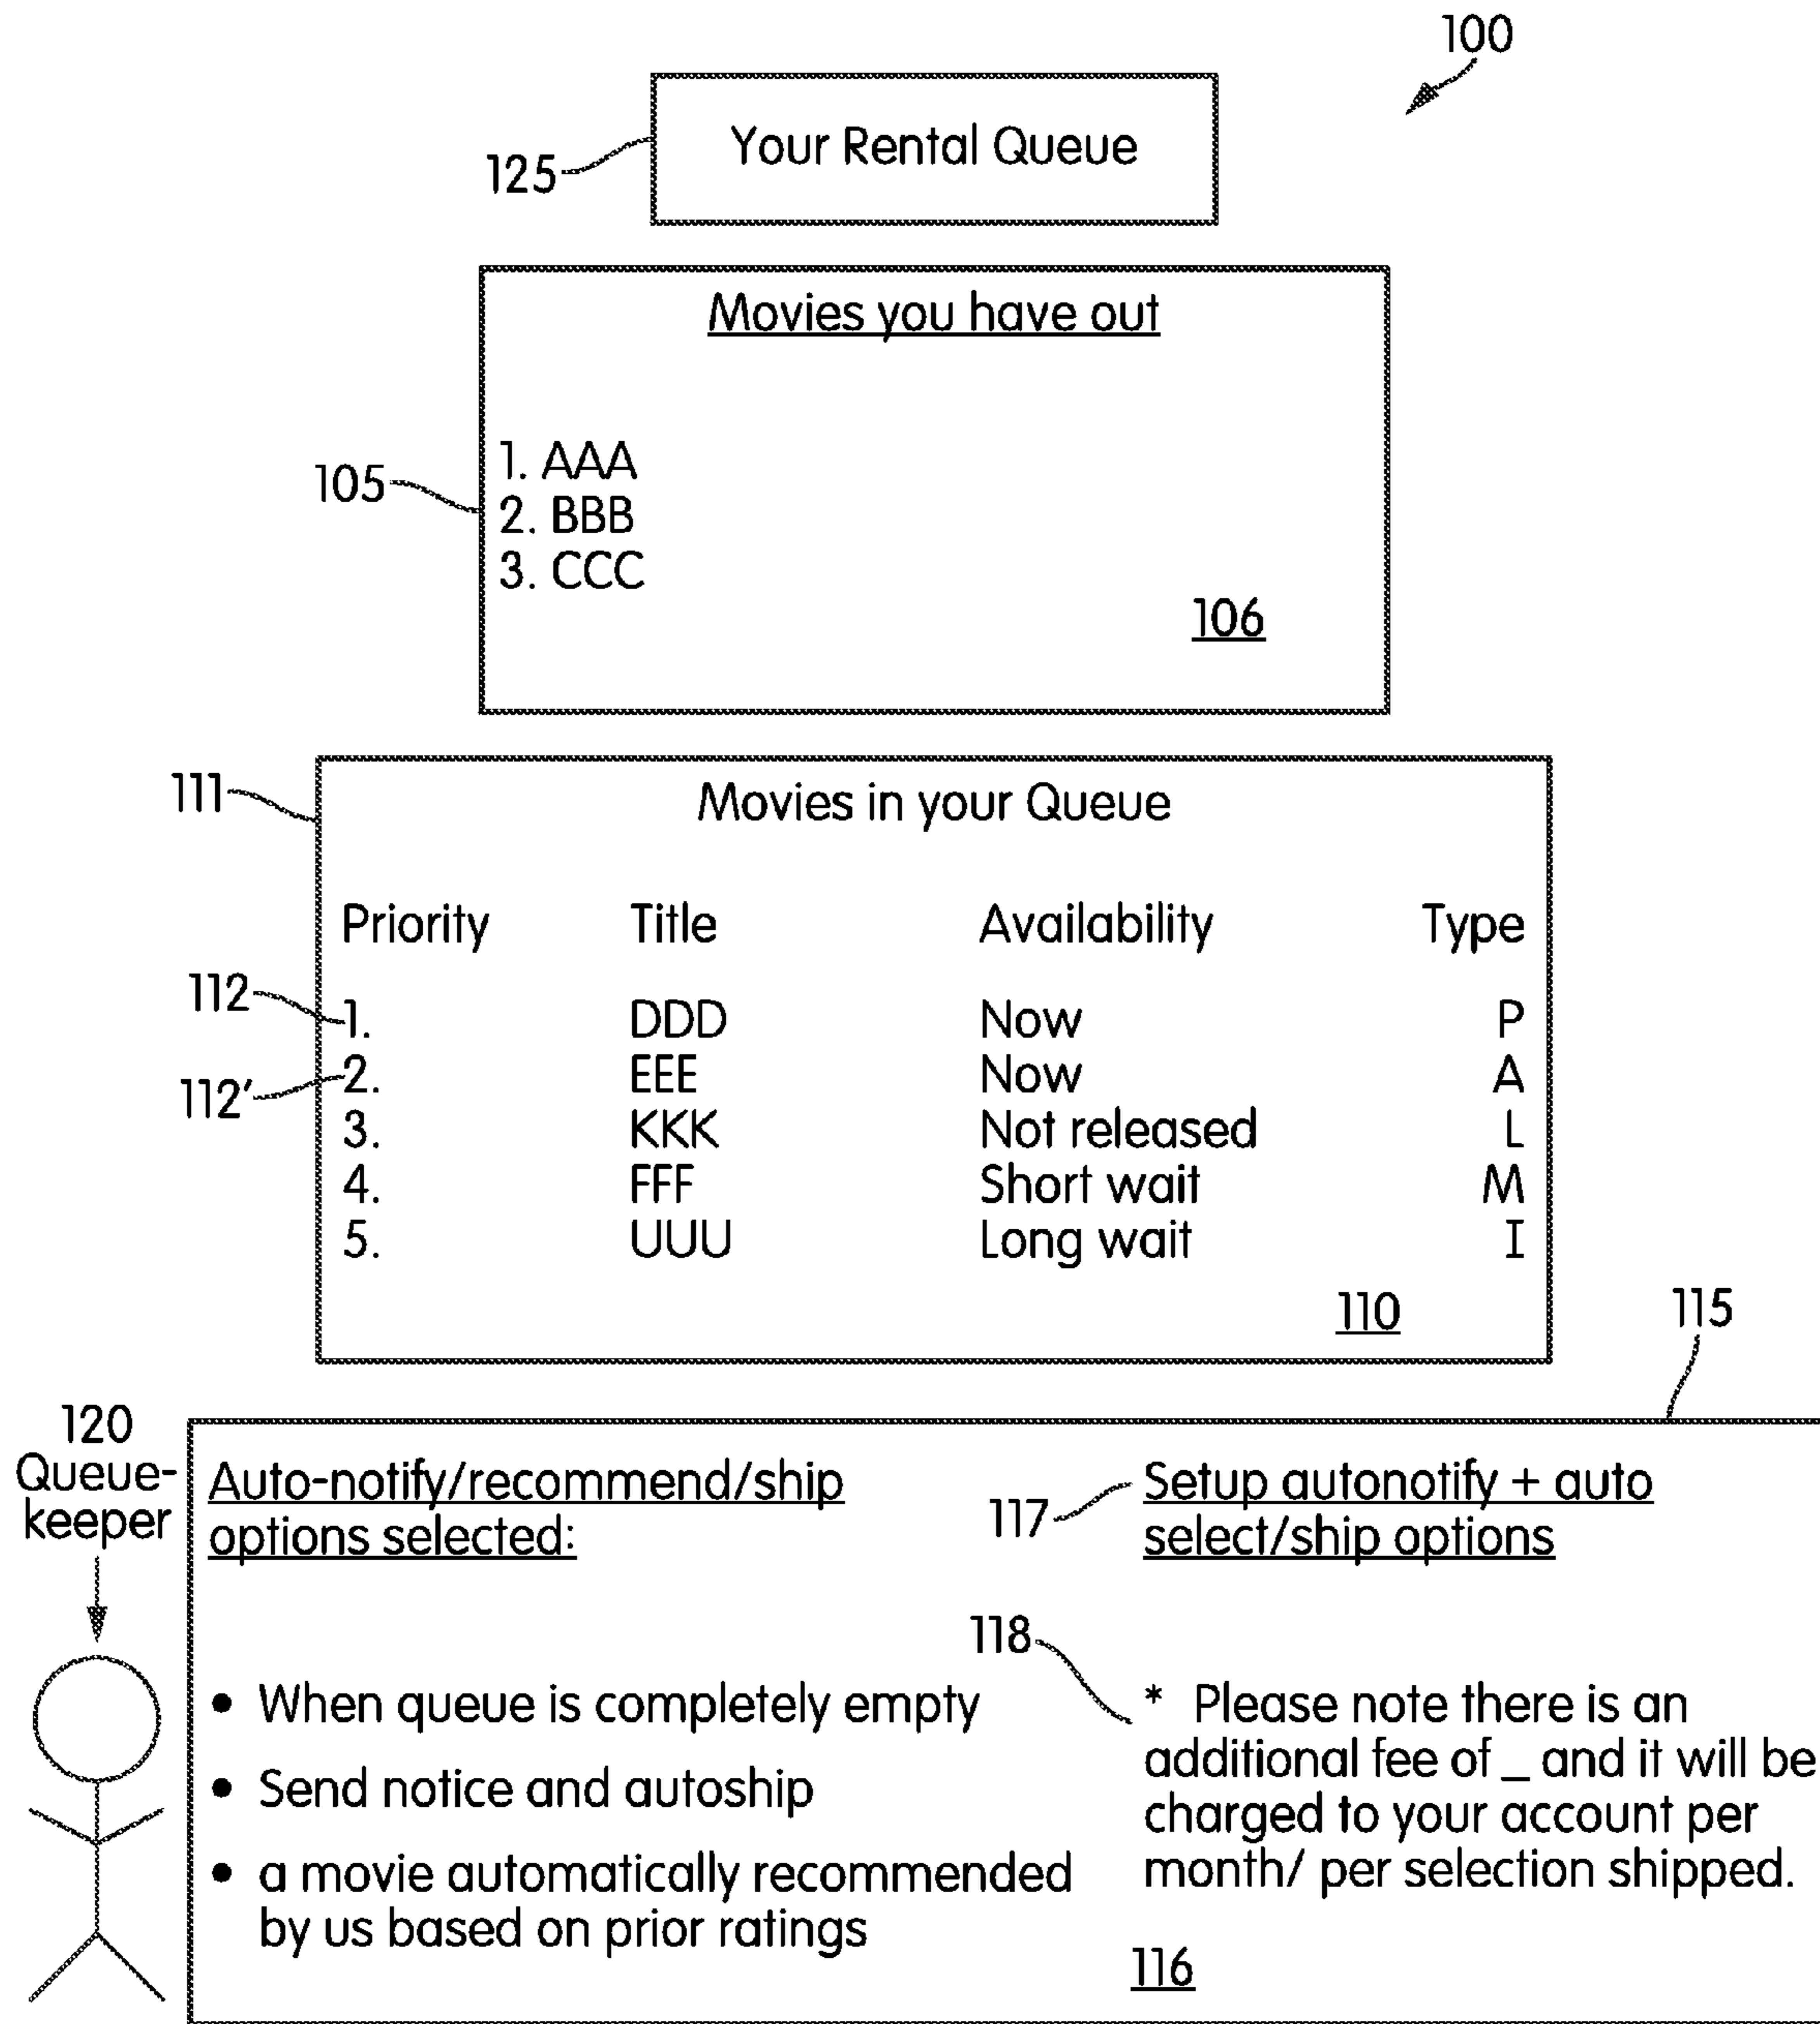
100

125

Your Rental Queue

Movies you have out

105

1. AAA
2. BBB
3. CCC

106

111

Movies in your Queue

| Priority | Title | Availability | Type |
|---|---|---|---|
| 1. | DDD | Now | P |
| 2. | EEE | Now | A |
| 3. | KKK | Not released | L |
| 4. | FFF | Short wait | M |
| 5. | UUU | Long wait | I |

112

112'

110

115

120
Queue-keeper

Auto-notify/recommend/ship options selected:

117

Setup autonotify + auto select/ship options

118

• When queue is completely empty

• Send notice and autoship

• a movie automatically recommended by us based on prior ratings

* Please note there is an additional fee of _ and it will be charged to your account per month/ per selection shipped.

116